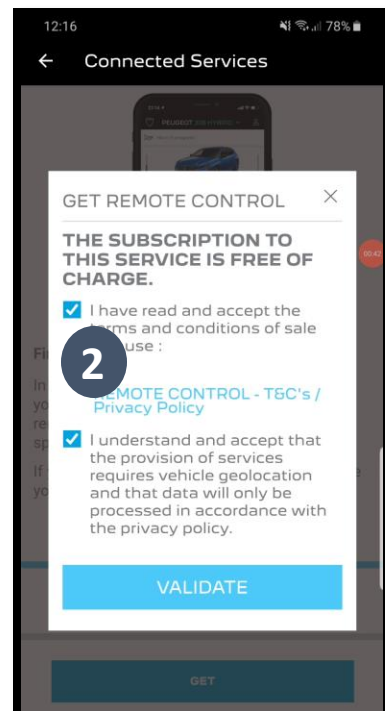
12:16
78%

←  Connected Services

PEUGEOT

GET REMOTE CONTROL

×

THE SUBSCRIPTION TO THIS SERVICE IS FREE OF CHARGE.

I have read and accept the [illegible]erms and conditions of sale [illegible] use :

2

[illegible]EMOTE CONTROL - T&C's / Privacy Policy

I understand and accept that the provision of services requires vehicle geolocation and that data will only be processed in accordance with the privacy policy.

VALIDATE

GET